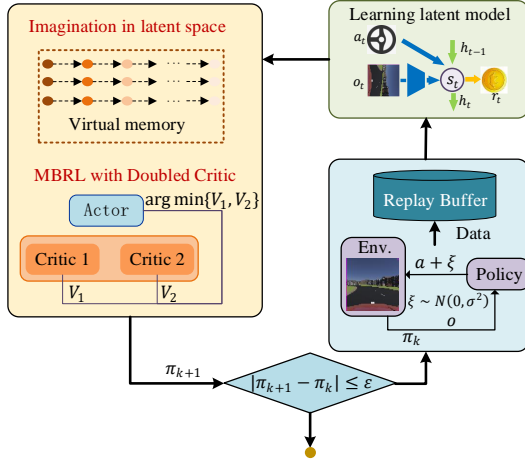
Imagination in latent space

Virtual memory

MBRL with Doubled Critic

Actor

arg min$\{V_1, V_2\}$

Critic 1

Critic 2

$V_1$

$V_2$

Learning latent model

$a_t$

$h_{t-1}$

$o_t$

$s_t$

$h_t$

$r_t$

Replay Buffer

Data

Env.

$a + \xi$

Policy

$\xi \sim N(0, \sigma^2)$

$o$

$\pi_k$

$\pi_{k+1}$

$|\pi_{k+1} - \pi_k| \leq \varepsilon$